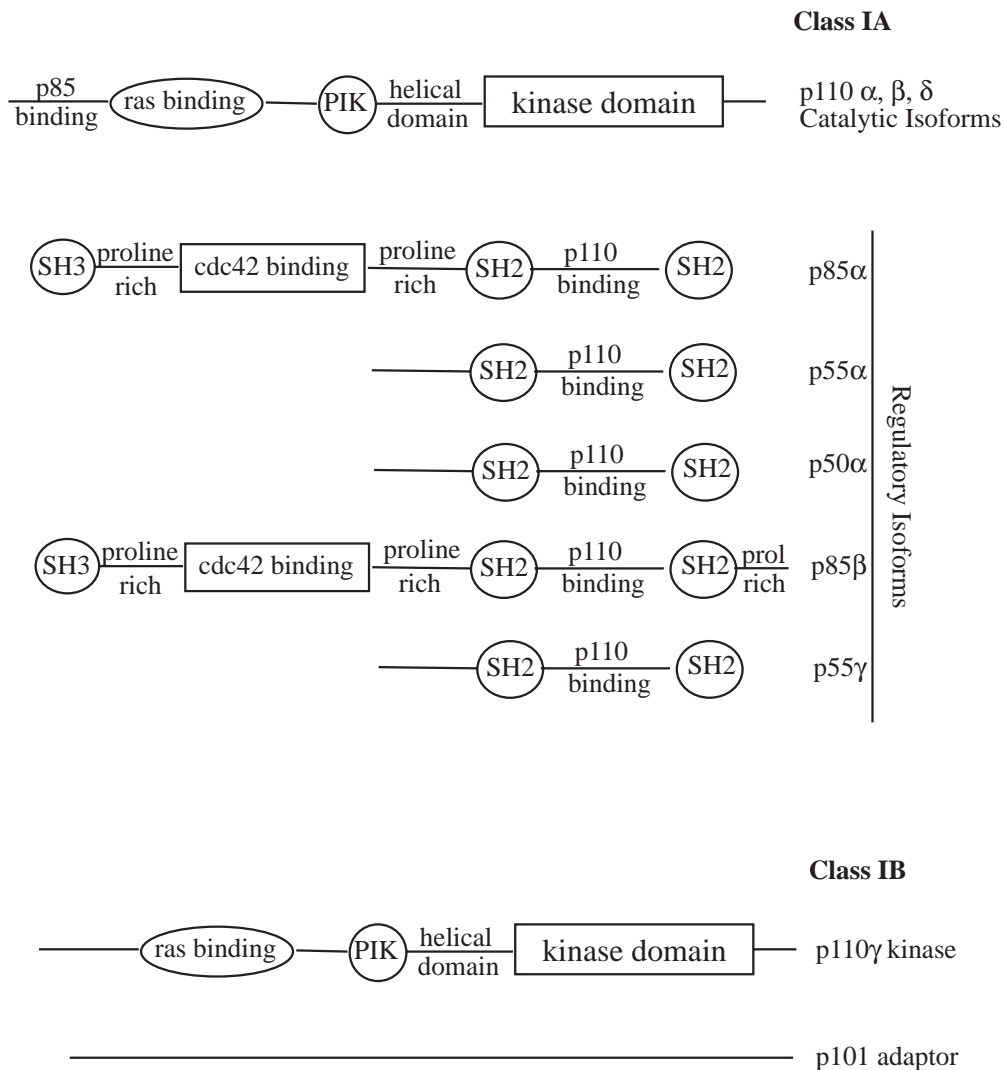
Class IA

p85 binding ras binding PIK helical domain kinase domain p110 α, β, δ Catalytic Isoforms

SH3 proline rich cdc42 binding proline rich SH2 p110 binding SH2 p85α

SH2 p110 binding SH2 p55α

SH2 p110 binding SH2 p50α

SH3 proline rich cdc42 binding proline rich SH2 p110 binding SH2 prol rich p85β

SH2 p110 binding SH2 p55γ

Regulatory Isoforms

Class IB

ras binding PIK helical domain kinase domain p110γ kinase

p101 adaptor